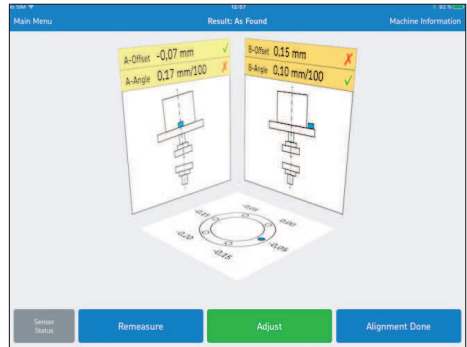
Main Menu

Result: As Found

Machine Information

A-Offset -0,07 mm
A-Angle 0,17 mm/100

B-Offset 0,15 mm
B-Angle 0,10 mm/100

-0,15
0,00
0,00
-0,20
-0,05
-0,15

Sensor Status

Remeasure

Adjust

Alignment Done